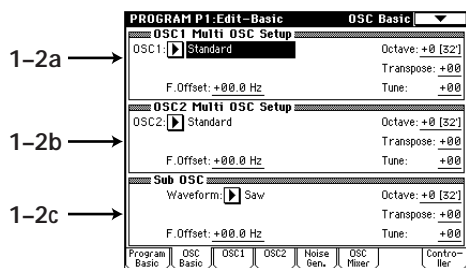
PROGRAM P1:Edit-Basic OSC Basic

OSC1 Multi OSC Setup
1–2a
OSC1: Standard
Octave: +0 [32']
Transpose: +00
F.Offset: +00.0 Hz
Tune: +00

OSC2 Multi OSC Setup
1–2b
OSC2: Standard
Octave: +0 [32']
Transpose: +00
F.Offset: +00.0 Hz
Tune: +00

Sub OSC
1–2c
Waveform: Saw
Octave: +0 [32']
Transpose: +00
F.Offset: +00.0 Hz
Tune: +00

Program Basic | OSC Basic | OSC1 | OSC2 | Noise Gen. | OSC Mixer | Controller